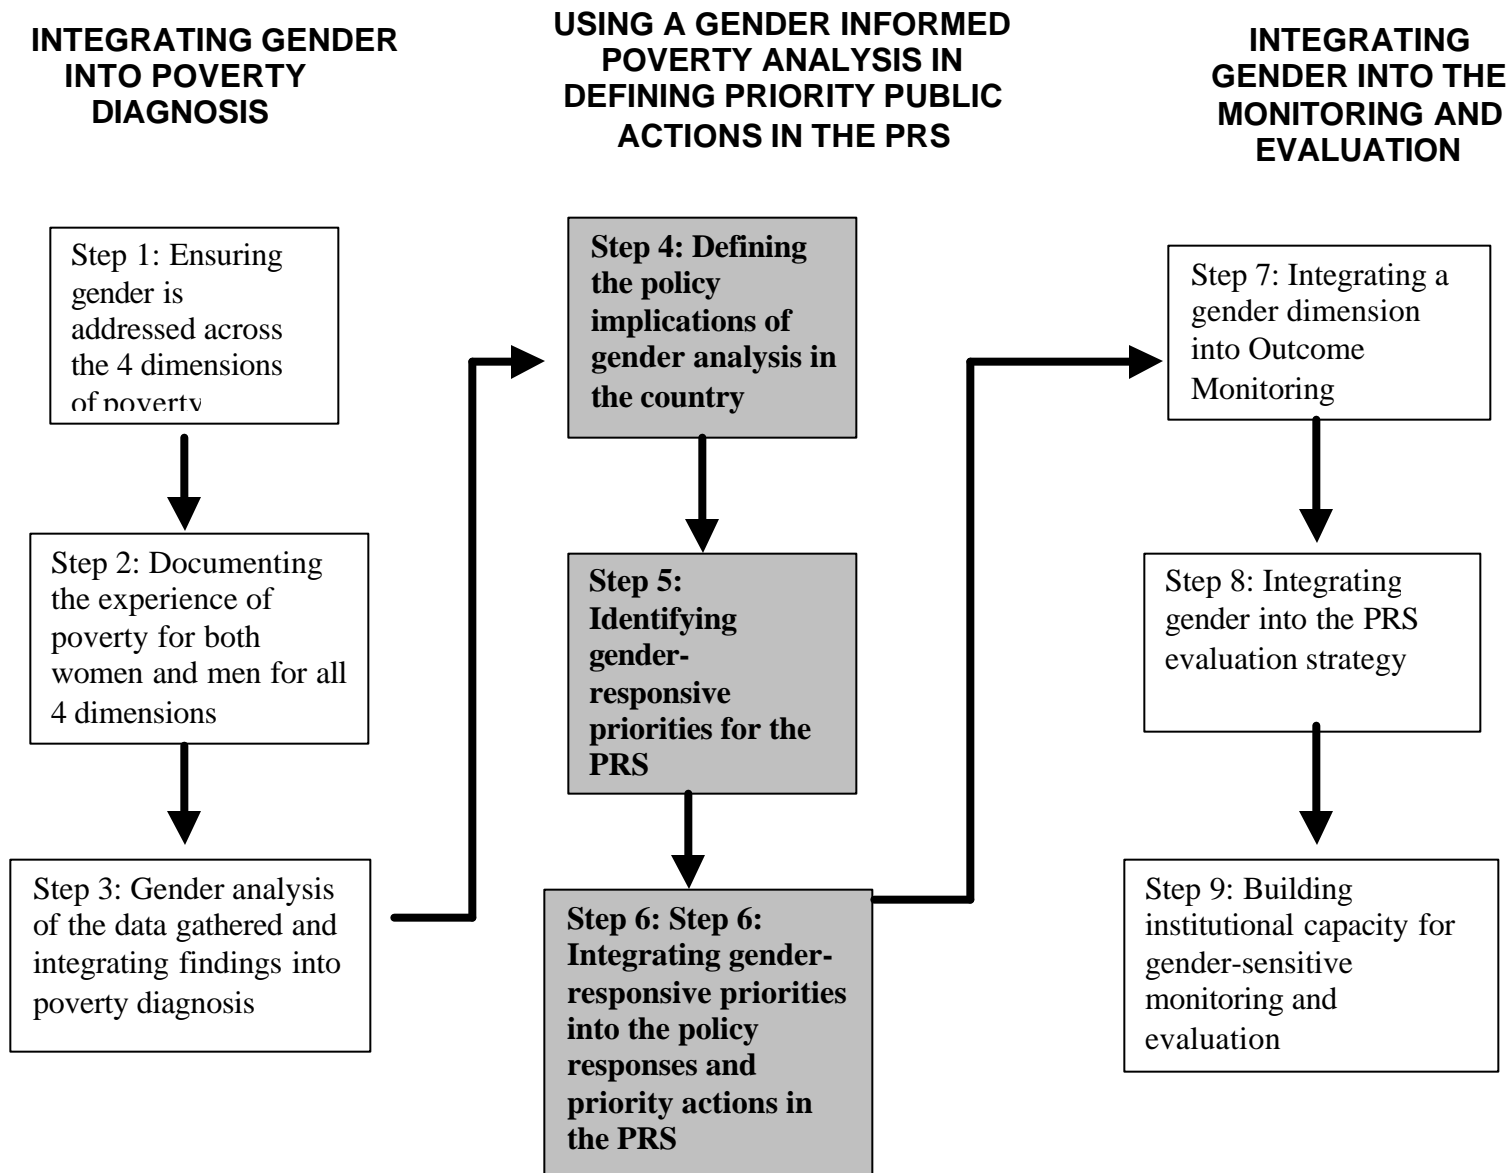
INTEGRATING GENDER INTO POVERTY DIAGNOSIS

Step 1: Ensuring gender is addressed across the 4 dimensions of poverty

Step 2: Documenting the experience of poverty for both women and men for all 4 dimensions

Step 3: Gender analysis of the data gathered and integrating findings into poverty diagnosis

USING A GENDER INFORMED POVERTY ANALYSIS IN DEFINING PRIORITY PUBLIC ACTIONS IN THE PRS

Step 4: Defining the policy implications of gender analysis in the country

Step 5: Identifying gender-responsive priorities for the PRS

Step 6: Step 6: Integrating gender-responsive priorities into the policy responses and priority actions in the PRS

INTEGRATING GENDER INTO THE MONITORING AND EVALUATION

Step 7: Integrating a gender dimension into Outcome Monitoring

Step 8: Integrating gender into the PRS evaluation strategy

Step 9: Building institutional capacity for gender-sensitive monitoring and evaluation